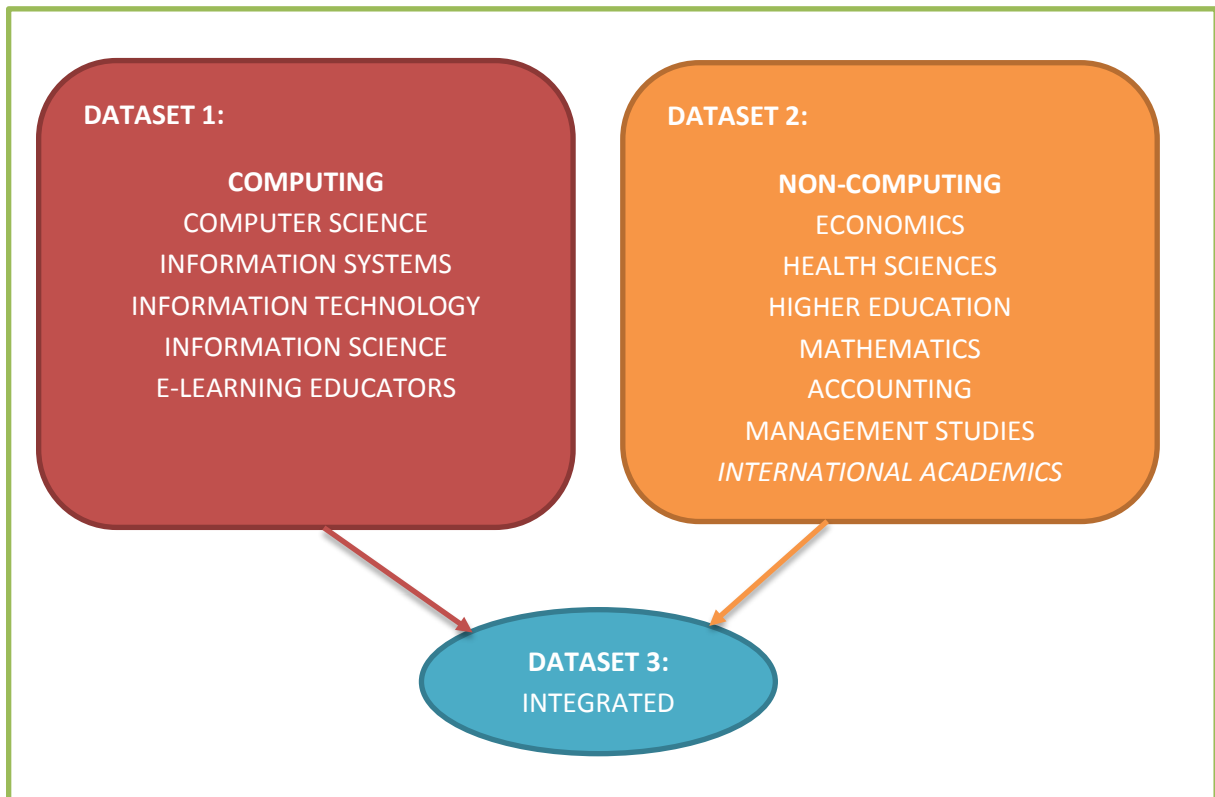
DATASET 1:

COMPUTING
COMPUTER SCIENCE
INFORMATION SYSTEMS
INFORMATION TECHNOLOGY
INFORMATION SCIENCE
E-LEARNING EDUCATORS

DATASET 2:

NON-COMPUTING
ECONOMICS
HEALTH SCIENCES
HIGHER EDUCATION
MATHEMATICS
ACCOUNTING
MANAGEMENT STUDIES
INTERNATIONAL ACADEMICS

DATASET 3:
INTEGRATED